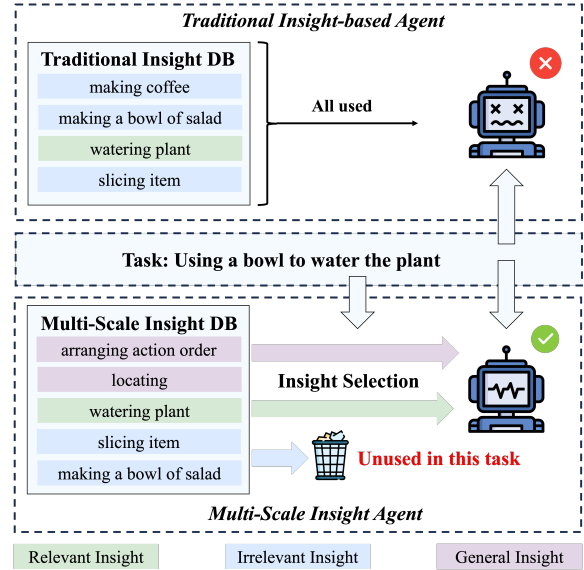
Traditional Insight-based Agent

Traditional Insight DB

making coffee

making a bowl of salad

watering plant

slicing item

All used

Task: Using a bowl to water the plant

Multi-Scale Insight DB

arranging action order

locating

watering plant

slicing item

making a bowl of salad

Insight Selection

Unused in this task

Multi-Scale Insight Agent

Relevant Insight

Irrelevant Insight

General Insight